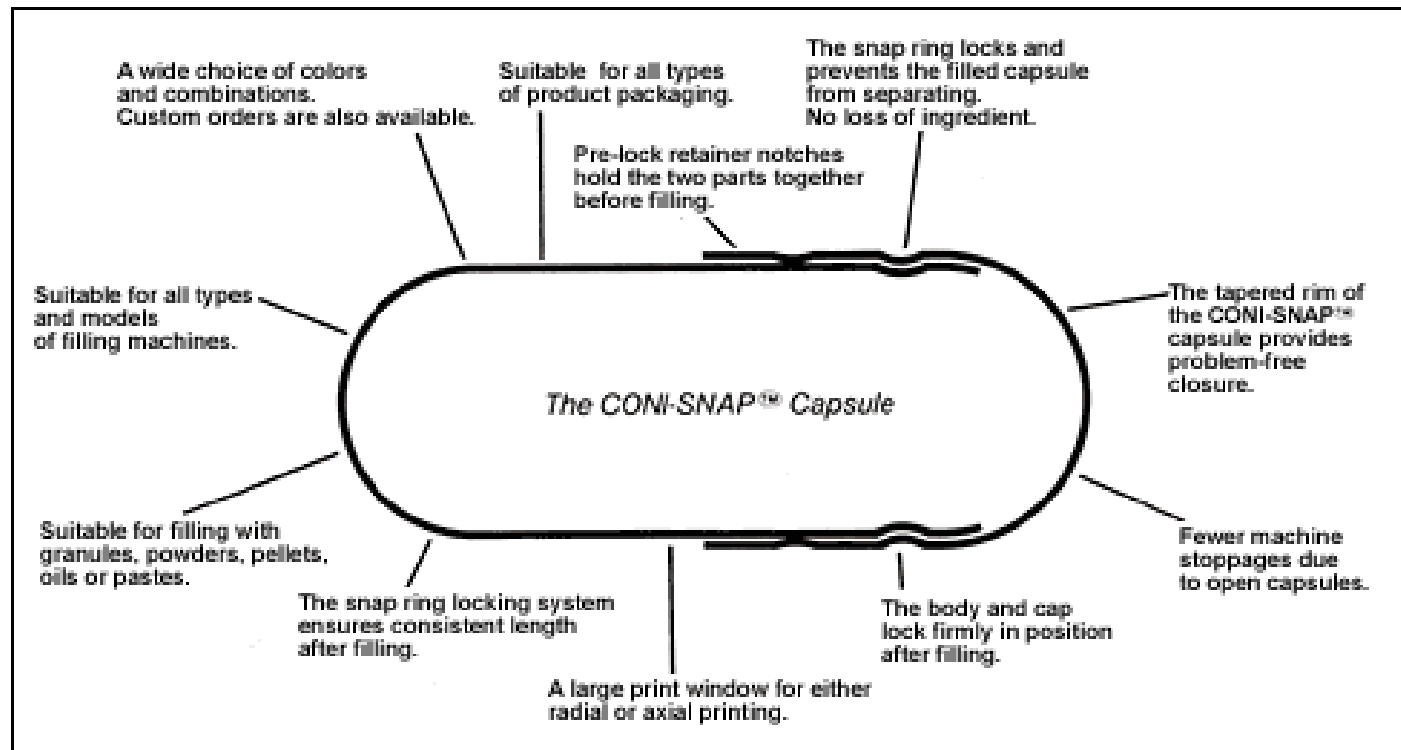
A wide choice of colors and combinations. Custom orders are also available.

Suitable for all types of product packaging.

The snap ring locks and prevents the filled capsule from separating. No loss of ingredient.

Pre-lock retainer notches hold the two parts together before filling.

Suitable for all types and models of filling machines.

The tapered rim of the CONI-SNAP™ capsule provides problem-free closure.

The CONI-SNAP™ Capsule

Suitable for filling with granules, powders, pellets, oils or pastes.

Fewer machine stoppages due to open capsules.

The snap ring locking system ensures consistent length after filling.

The body and cap lock firmly in position after filling.

A large print window for either radial or axial printing.